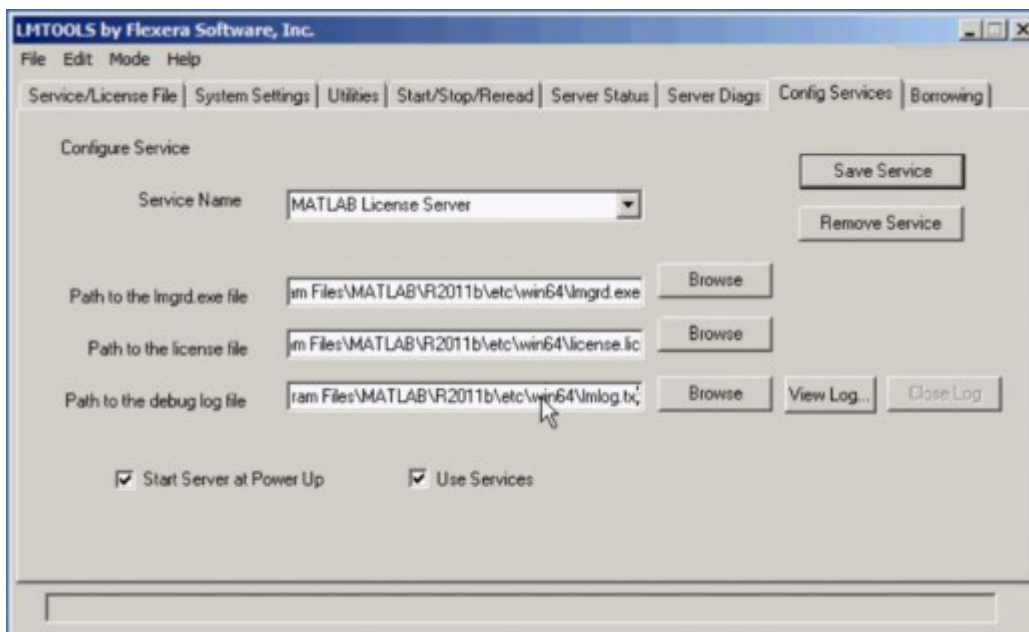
LMTOOLS by Flexera Software, Inc.

File Edit Mode Help

Service/License File | System Settings | Utilities | Start/Stop/Reread | Server Status | Server Diags | Config Services | Borrowing

Configure Service

Save Service

Service Name MATLAB License Server

Remove Service

Path to the lmgrd.exe file m Files\MATLAB\R2011b\etc\win64\lmgrd.exe Browse

Path to the license file m Files\MATLAB\R2011b\etc\win64\license.lic Browse

Path to the debug log file ram Files\MATLAB\R2011b\etc\win64\lmlog.tx Browse View Log... Close Log

Start Server at Power Up Use Services